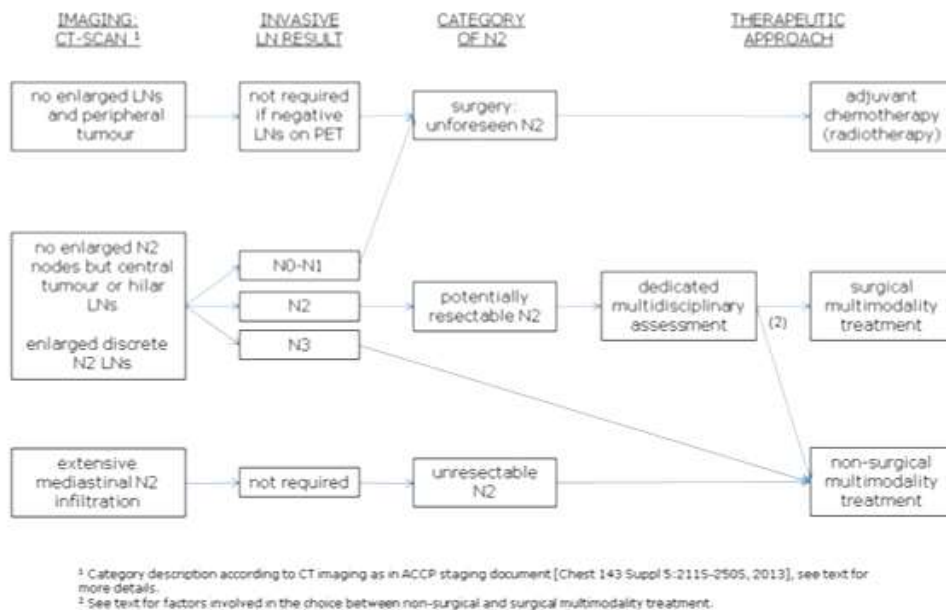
IMAGING: CT-SCAN ¹

INVASIVE LN RESULT

CATEGORY OF N2

THERAPEUTIC APPROACH

no enlarged LNs and peripheral tumour

not required if negative LNs on PET

surgery: unforeseen N2

adjuvant chemotherapy (radiotherapy)

no enlarged N2 nodes but central tumour or hilar LNs

enlarged discrete N2 LNs

N0-N1

N2

N3

potentially resectable N2

dedicated multidisciplinary assessment

(2)

surgical multimodality treatment

extensive mediastinal N2 infiltration

not required

unresectable N2

non-surgical multimodality treatment

¹ Category description according to CT imaging as in ACCP staging document [Chest 143 Suppl 5:211S-250S, 2013], see text for more details.
² See text for factors involved in the choice between non-surgical and surgical multimodality treatment.